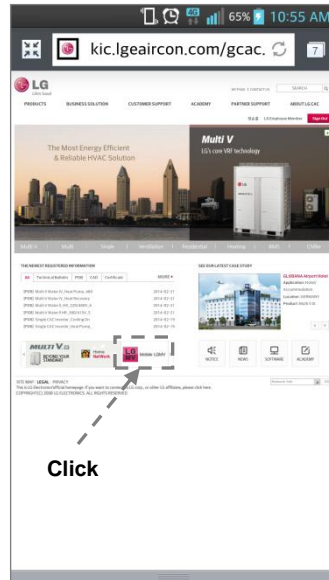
4G 65% 10:55 AM

kic.lgeaircon.com/gcac.

7

LG

SEARCH

PRODUCTS BUSINESS SOLUTION CUSTOMER SUPPORT ACADEMY PARTNER SUPPORT ABOUT LG AC

The Most Energy Efficient & Reliable HVAC Solution

Multi V

LG's core VRF technology

Multi V Multi Single Ventilation Residential Heating BMS Chiller

THE NEWEST REGISTERED INFORMATION

All Technical bulletins PDB CAD Certificate MORE

[PDB] Multi V Water IV_Heat Pump_ 2014-02-17

[PDB] Multi V Water IV_Heat Recovery 2014-02-17

[PDB] Multi V Water IV_HR_50Hz 2014-02-17

[PDB] Multi V Water IV HR_380 V 3 2014-02-17

[PDB] Single CAC Inverter_Ceiling Ca 2014-02-19

[PDB] Single CAC Inverter_Heat Pump 2014-02-19

SEE OUR LATEST CASE STUDY

GLOBANA Airport Hotel

MULTI V

LG Mobile LGMV

NOTICE NEWS SOFTWARE ACADEMY

SITE MAP LEGAL PRIVACY

COPYRIGHT(C) 2008 LG ELECTRONICS. ALL RIGHTS RESERVED.

Click